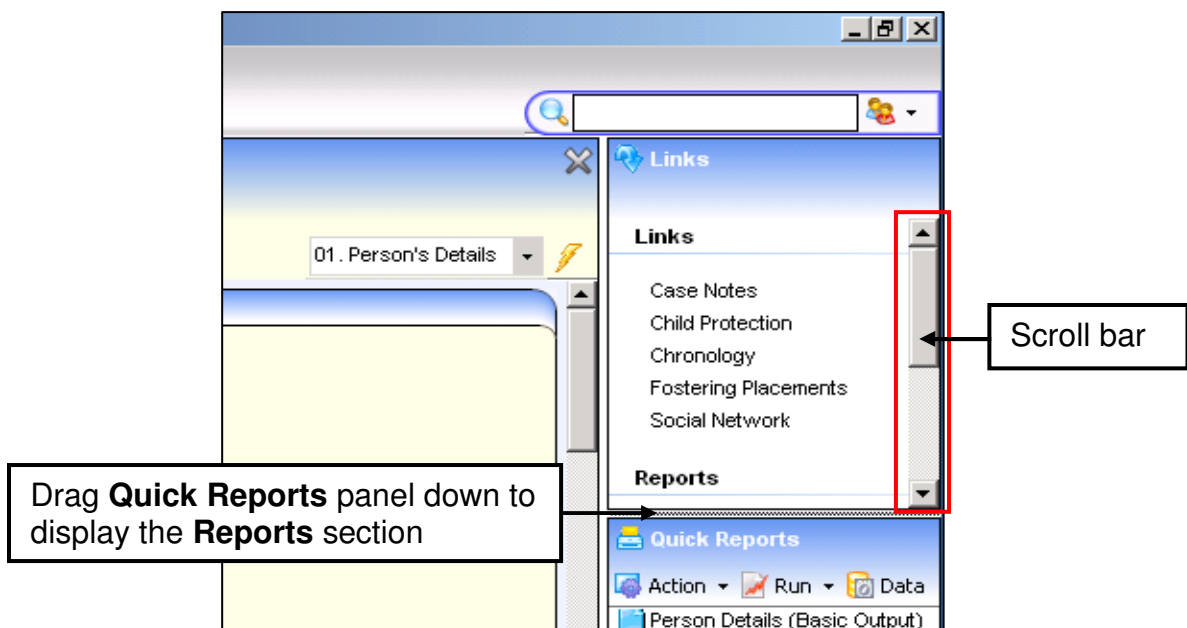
Links

Links

Case Notes
Child Protection
Chronology
Fostering Placements
Social Network

Reports

01. Person's Details

Scroll bar

Drag **Quick Reports** panel down to display the **Reports** section

Quick Reports

Action Run Data

Person Details (Basic Output)